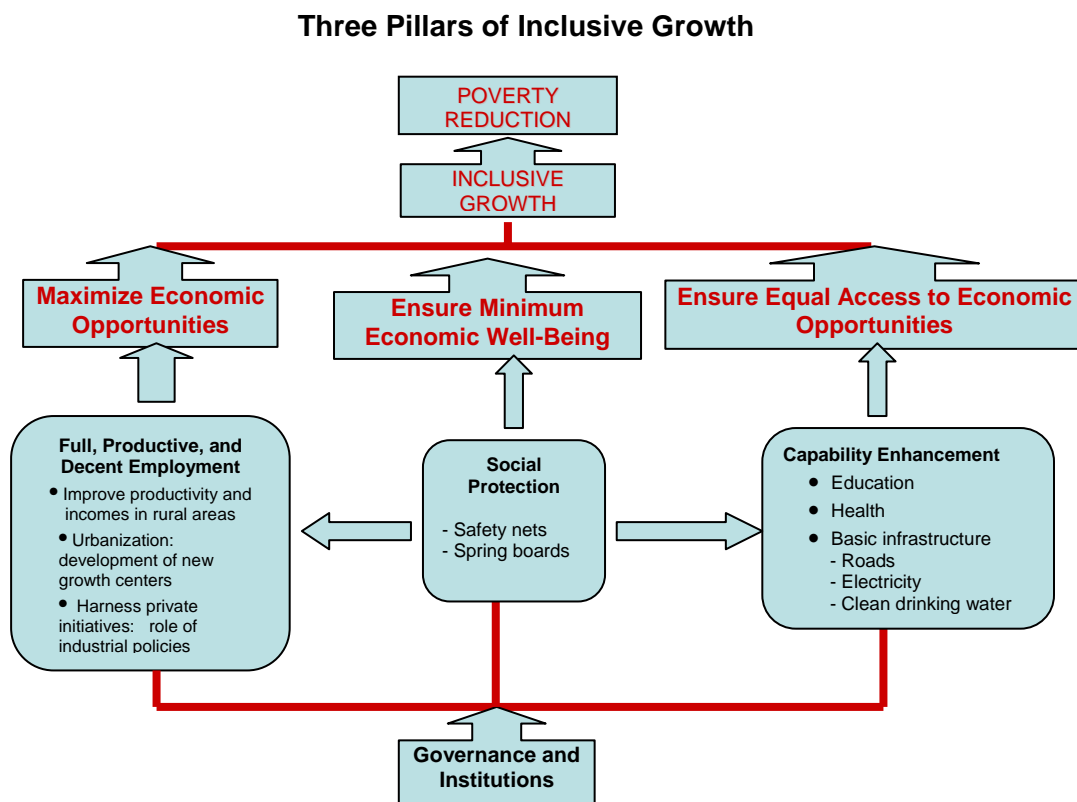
Three Pillars of Inclusive Growth

POVERTY REDUCTION

INCLUSIVE GROWTH

Maximize Economic Opportunities

Ensure Minimum Economic Well-Being

Ensure Equal Access to Economic Opportunities

Full, Productive, and Decent Employment
• Improve productivity and incomes in rural areas
• Urbanization: development of new growth centers
• Harness private initiatives: role of industrial policies

Social Protection
- Safety nets
- Spring boards

Capability Enhancement
• Education
• Health
• Basic infrastructure
- Roads
- Electricity
- Clean drinking water

Governance and Institutions